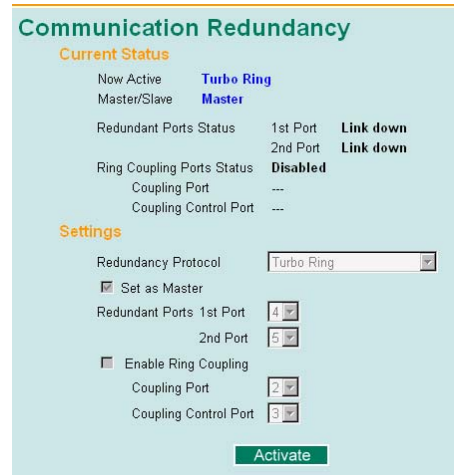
Communication Redundancy

Current Status

Now Active Turbo Ring
Master/Slave Master

Redundant Ports Status 1st Port Link down
2nd Port Link down

Ring Coupling Ports Status Disabled
Coupling Port ---
Coupling Control Port ---

Settings

Redundancy Protocol Turbo Ring

Set as Master

Redundant Ports 1st Port 4
2nd Port 5

Enable Ring Coupling

Coupling Port 2
Coupling Control Port 3

Activate